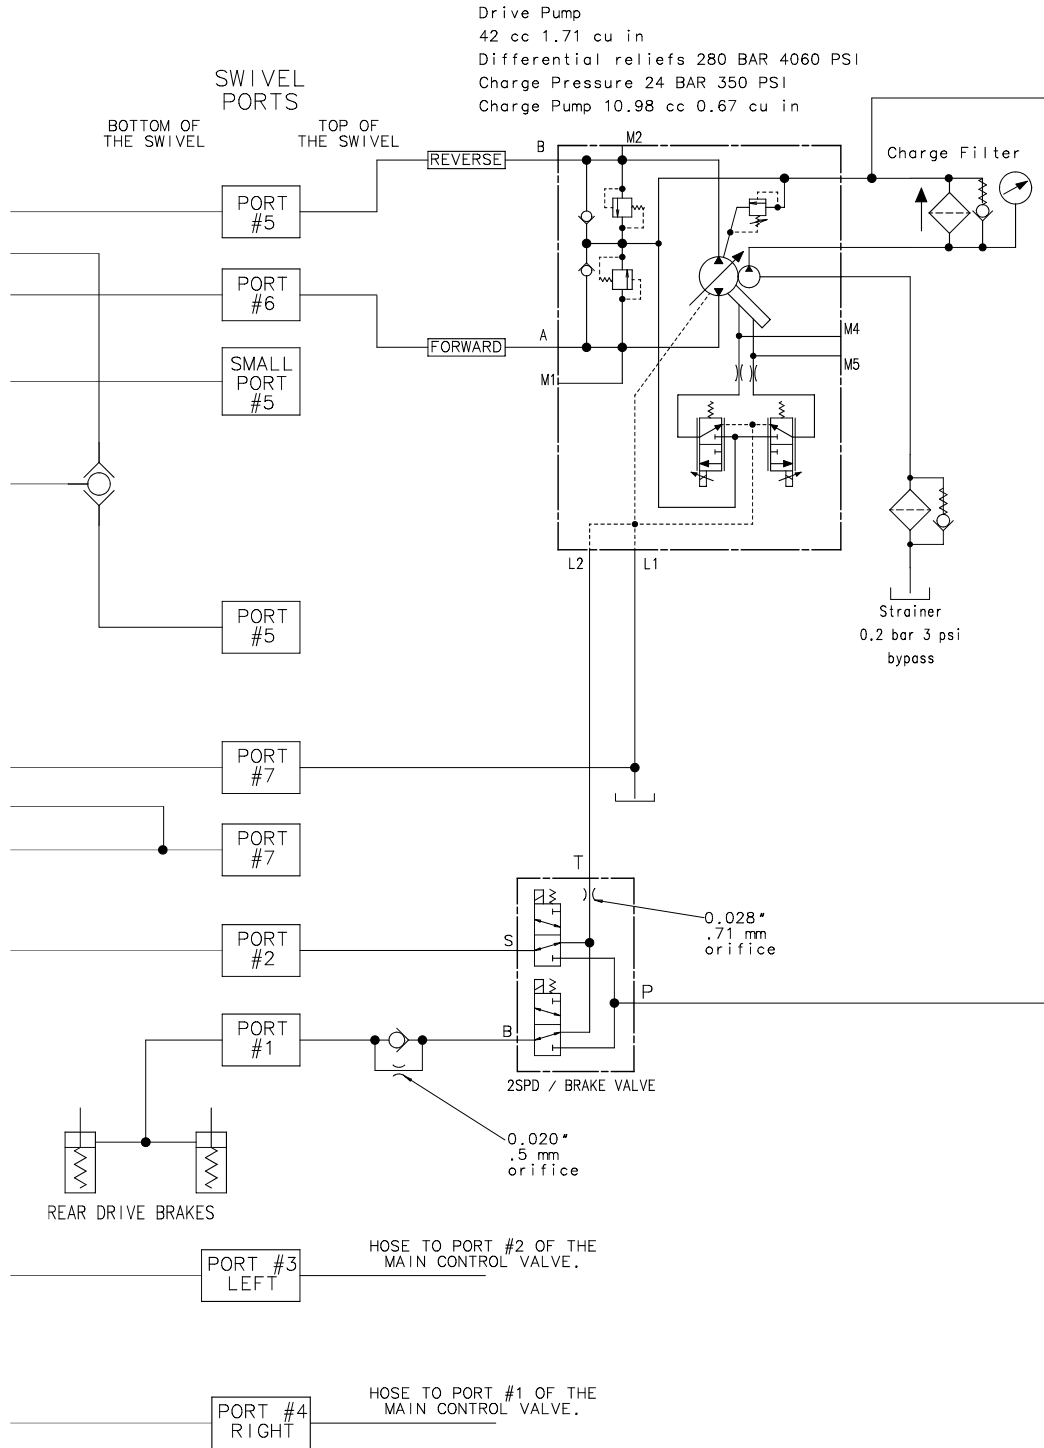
Drive Pump
42 cc 1.71 cu in
Differential reliefs 280 BAR 4060 PSI
Charge Pressure 24 BAR 350 PSI
Charge Pump 10.98 cc 0.67 cu in

SWIVEL PORTS

BOTTOM OF THE SWIVEL

TOP OF THE SWIVEL

REVERSE

B

M2

Charge Filter

PORT #5

PORT #6

FORWARD

A

M1

M4

M5

SMALL PORT #5

L2

L1

Strainer
0.2 bar 3 psi
bypass

PORT #5

PORT #7

PORT #7

T

0.028"
.71 mm
orifice

PORT #2

S

P

PORT #1

B

2SPD / BRAKE VALVE

0.020"
.5 mm
orifice

REAR DRIVE BRAKES

PORT #3 LEFT

HOSE TO PORT #2 OF THE MAIN CONTROL VALVE.

PORT #4 RIGHT

HOSE TO PORT #1 OF THE MAIN CONTROL VALVE.